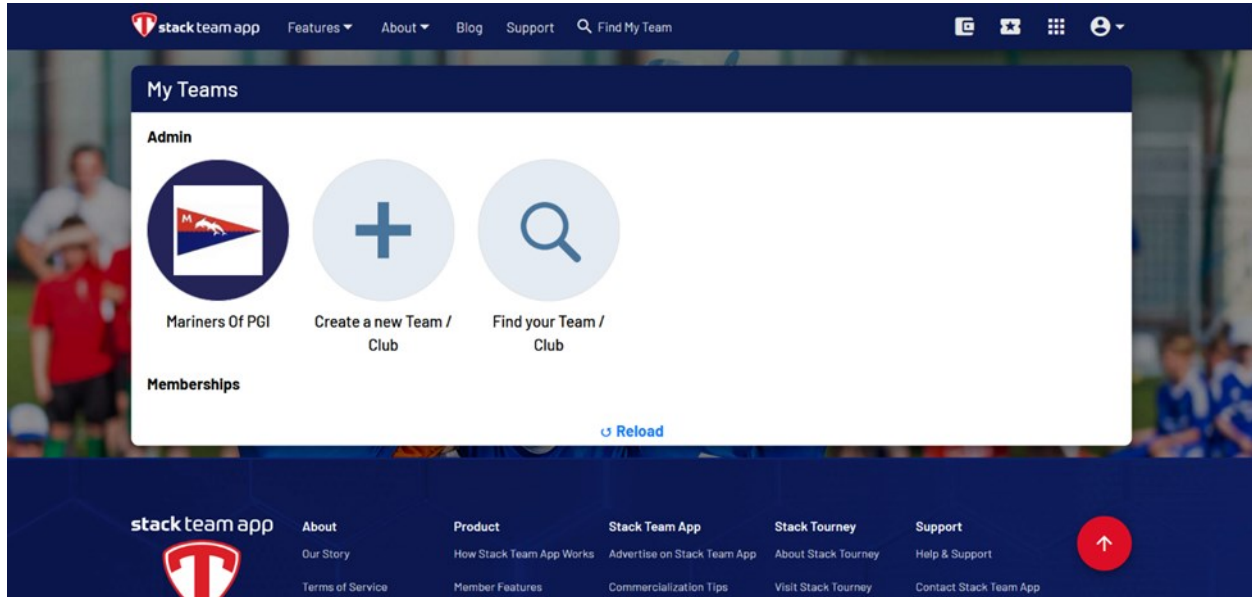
stack team app Features About Blog Support Find My Team

My Teams

Admin

M

Mariners Of PGI

Create a new Team / Club

Find your Team / Club

Memberships

Reload

stack team app

About
Our Story
Terms of Service

Product
How Stack Team App Works
Member Features

Stack Team App
Advertise on Stack Team App
Commercialization Tips

Stack Tourney
About Stack Tourney
Visit Stack Tourney

Support
Help & Support
Contact Stack Team App